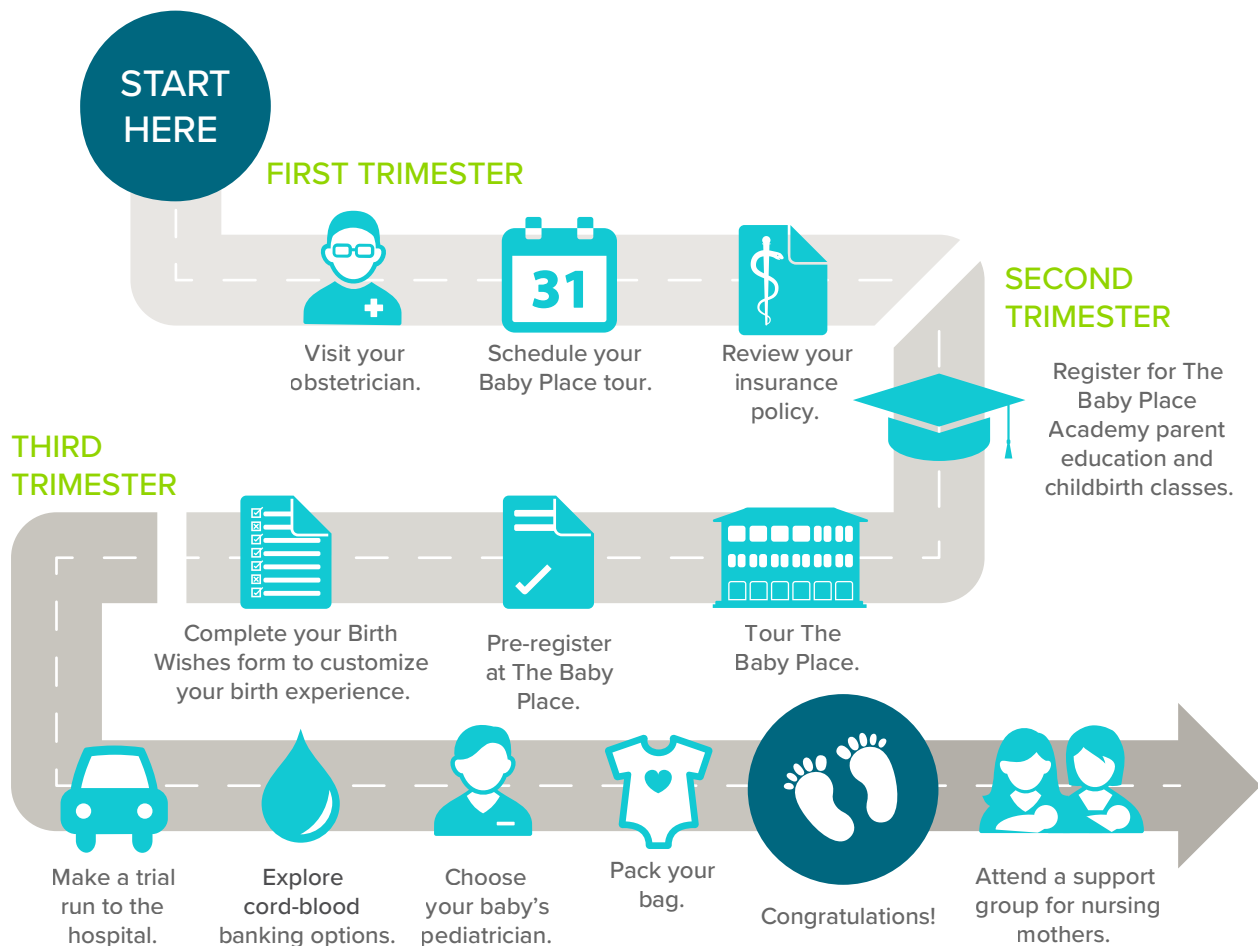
START HERE

FIRST TRIMESTER

Visit your obstetrician.

31

Schedule your Baby Place tour.

Review your insurance policy.

SECOND TRIMESTER

Register for The Baby Place Academy parent education and childbirth classes.

THIRD TRIMESTER

Complete your Birth Wishes form to customize your birth experience.

Pre-register at The Baby Place.

Tour The Baby Place.

Make a trial run to the hospital.

Explore cord-blood banking options.

Choose your baby's pediatrician.

Pack your bag.

Congratulations!

Attend a support group for nursing mothers.